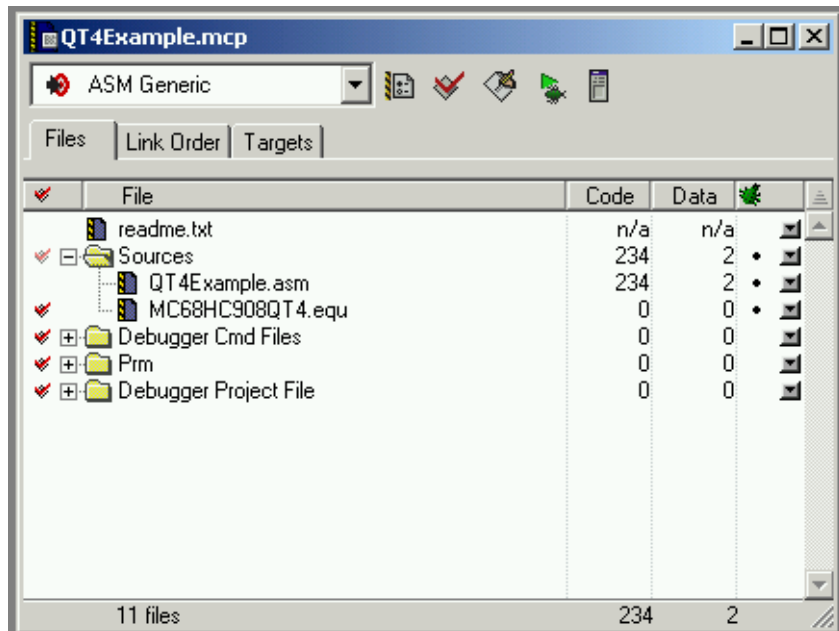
QT4Example.mcp

ASM Generic

Files | Link Order | Targets

| File | Code | Data |
|---|---|---|
| readme.txt | n/a | n/a |
| Sources | 234 | 2 |
| QT4Example.asm | 234 | 2 |
| MC68HC908QT4.equ | 0 | 0 |
| Debugger Cmd Files | 0 | 0 |
| Prm | 0 | 0 |
| Debugger Project File | 0 | 0 |

11 files 234 2